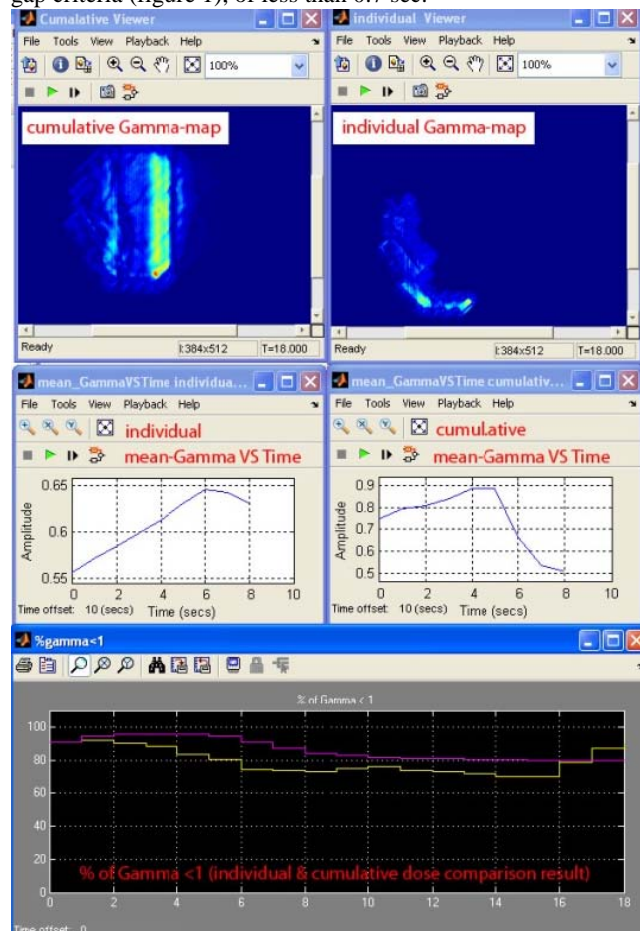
gap criteria (figure 1), or less than 0.7 sec.

Cumalative Viewer
File Tools View Playback Help
100%
cumulative Gamma-map
Ready
I:384x512
T=18.000

individual Viewer
File Tools View Playback Help
100%
individual Gamma-map
Ready
I:384x512
T=18.000

mean_GammaVSTime individua...
File Tools View Playback Help
individual
mean-Gamma VS Time
Amplitude
0.65
0.6
0.55
0 2 4 6 8 10
Time offset: 10 (secs) Time (secs)

mean_GammaVSTime cumulativ...
File Tools View Playback Help
cumulative
mean-Gamma VS Time
Amplitude
0.9
0.8
0.7
0.6
0.5
0 2 4 6 8 10
Time offset: 10 (secs) Time (secs)

%gamma<1
% of Gamma < 1
100
80
60
40
20
0
0 2 4 6 8 10 12 14 16 18
% of Gamma <1 (individual & cumulative dose comparison result)
Time offset: 0